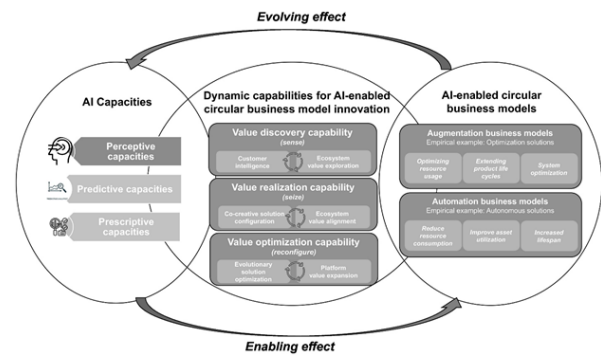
Evolving effect

AI Capacities

Perceptive capacities

Predictive capacities

Prescriptive capacities

Dynamic capabilities for AI-enabled circular business model innovation

Value discovery capability (sense)

Customer intelligence

Ecosystem value exploration

Value realization capability (seize)

Co-creative solution configuration

Ecosystem value alignment

Value optimization capability (reconfigure)

Evolutionary solution optimization

Platform value expansion

AI-enabled circular business models

Augmentation business models
Empirical example: Optimization solutions

Optimising resource usage

Extending product life cycles

System optimization

Automation business models
Empirical example: Autonomous solutions

Reduce resource consumption

Improve asset utilization

Increased lifespan

Enabling effect